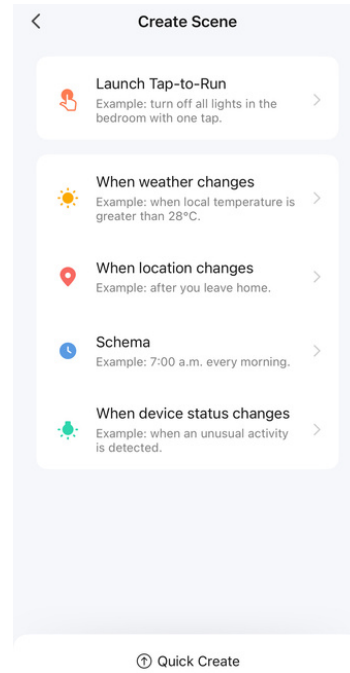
<
Create Scene

Launch Tap-to-Run
Example: turn off all lights in the bedroom with one tap.
>

When weather changes
Example: when local temperature is greater than 28°C.
>

When location changes
Example: after you leave home.
>

Schema
Example: 7:00 a.m. every morning.
>

When device status changes
Example: when an unusual activity is detected.
>

Quick Create